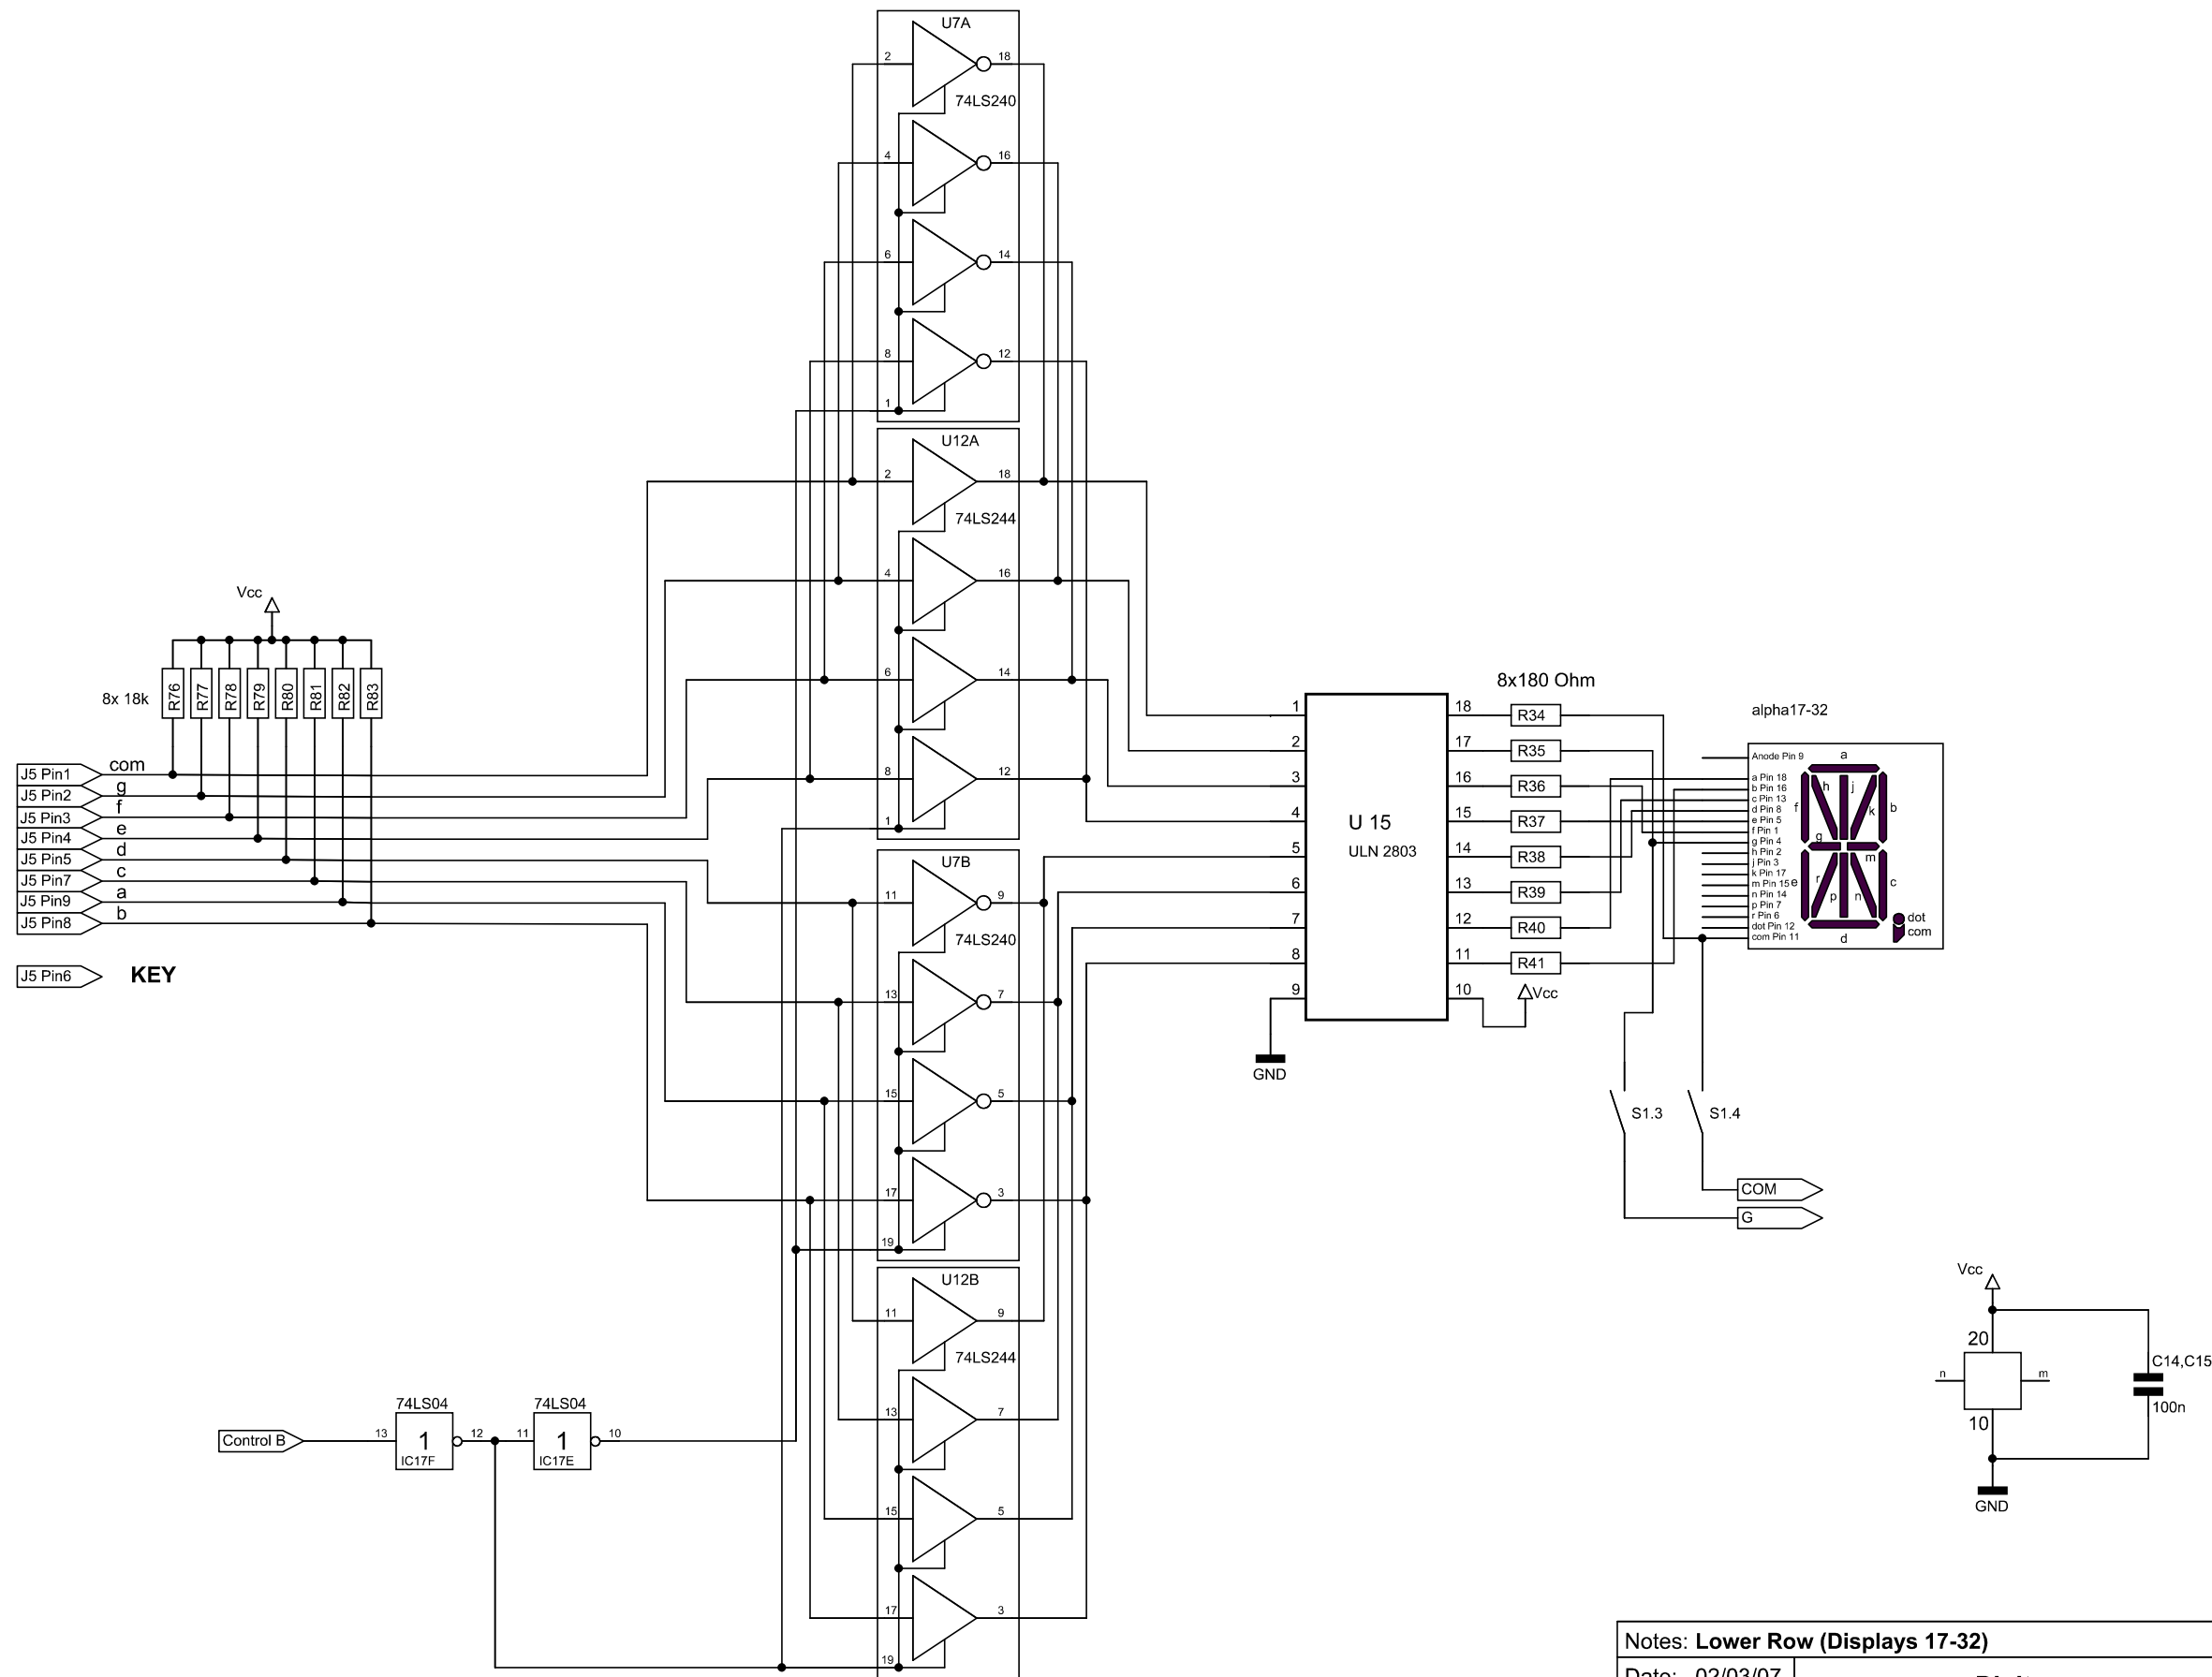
U7A
2
18
74LS240
4
16
6
14
8
12
1
U12A
2
18
74LS244
4
16
6
14
8
12
1
U7B
11
9
74LS240
13
7
15
5
17
3
19
U12B
11
9
74LS244
13
7
15
5
17
3
19

Vcc
8x 18k
R76 R77 R78 R79 R80 R81 R82 R83

J5 Pin1 com
J5 Pin2 g
J5 Pin3 f
J5 Pin4 e
J5 Pin5 d
J5 Pin7 c
J5 Pin9 a
J5 Pin8 b

J5 Pin6 KEY

Control B
74LS04
13
1
IC17F
12
74LS04
11
1
IC17E
10

8x180 Ohm
U 15
ULN 2803
1 2 3 4 5 6 7 8 9
18 17 16 15 14 13 12 11 10
R34 R35 R36 R37 R38 R39 R40 R41
Vcc
GND

alpha17-32
Anode Pin 9
a Pin 18
b Pin 16
c Pin 13
d Pin 8
e Pin 5
f Pin 1
g Pin 4
h Pin 2
j Pin 3
k Pin 17
m Pin 15
n Pin 14
p Pin 7
r Pin 6
dot Pin 12
com Pin 11
a h j b f k g m e r p n c dot com d

S1.3 S1.4
COM
G

Vcc
20
n
m
10
GND
C14,C15
100n

Notes: Lower Row (Displays 17-32)
Date: 02/03/07